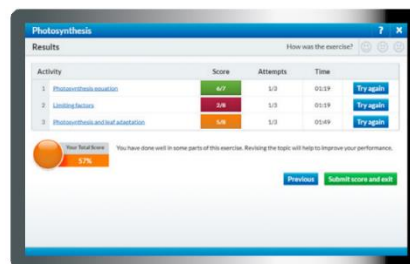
Photosynthesis
? ✕

Results
How was the exercise?

| Activity | Score | Attempts | Time | |
|---|---|---|---|---|
| 1 Photosynthesis equation | 6/7 | 1/3 | 01:19 | Try again |
| 2 Limiting factors | 3/8 | 1/3 | 01:19 | Try again |
| 3 Photosynthesis and leaf adaptation | 5/8 | 1/3 | 01:49 | Try again |

Your Total Score
57%

You have done well in some parts of this exercise. Revising the topic will help to improve your performance.

Previous
Submit score and exit